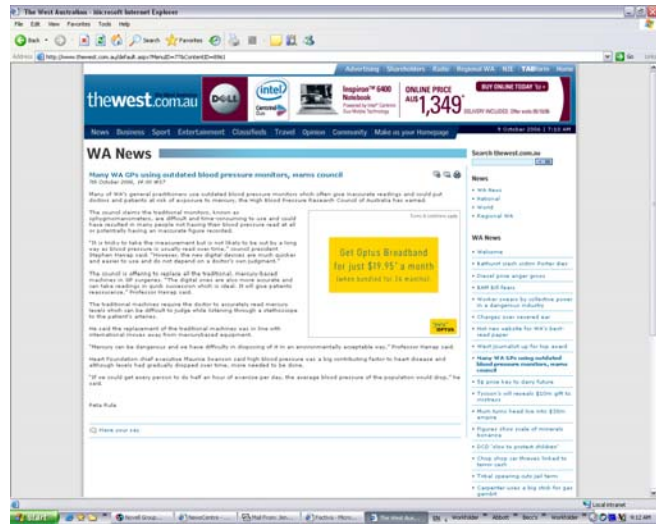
The West Australian - Microsoft Internet Explorer

File Edit View Favorites Tools Help

Back Search Favorites

Address http://www.thewest.com.au/default.aspx?MenuID=77&ContentID=8963

Go Links

Advertising Shareholders Radio Regional WA NIE TABform Home

thewest.com.au

DELL intel Centrino Duo

Inspiron™ 6400 Notebook

ONLINE PRICE AU$1,349*

BUY ONLINE TODAY

News Business Sport Entertainment Classifieds Travel Opinion Community Make us your Homepage

9 October 2006 | 7:32 AM

WA News

Many WA GPs using outdated blood pressure monitors, warns council

9th October 2006, 14:00 WST

Many of WA's general practitioners use outdated blood pressure monitors which often give inaccurate readings and could put doctors and patients at risk of exposure to mercury, the High Blood Pressure Research Council of Australia has warned.

The council claims the traditional monitors, known as sphygmomanometers, are difficult and time-consuming to use and could have resulted in many people not having their blood pressure read at all or potentially having an inaccurate figure recorded.

"It is tricky to take the measurement but is not likely to be out by a long way as blood pressure is usually read over time," council president Stephen Harrap said. "However, the new digital devices are much quicker and easier to use and do not depend on a doctor's own judgment."

The council is offering to replace all the traditional, mercury-based machines in GP surgeries. "The digital ones are also more accurate and can take readings in quick succession which is ideal. It will give patients reassurance," Professor Harrap said.

The traditional machines require the doctor to accurately read mercury levels which can be difficult to judge while listening through a stethoscope to the patient's arteries.

He said the replacement of the traditional machines was in line with international moves away from mercury-based equipment.

"Mercury can be dangerous and we have difficulty in disposing of it in an environmentally acceptable way," Professor Harrap said.

Heart Foundation chief executive Maurice Swanson said high blood pressure was a big contributing factor to heart disease and although levels had gradually dropped over time, more needed to be done.

"If we could get every person to do half an hour of exercise per day, the average blood pressure of the population would drop," he said.

Felix Rule

Have your say

Get Optus Broadband for just $19.95* a month (when bundled for 24 months)

Terms & conditions apply

OPTUS

Search thewest.com.au

News
WA News
National
World
Regional WA

WA News
Welcome
Bathurst crash victim Porter dies
Diesel price anger grows
BAM bill fears
Worker swaps by collective power in a dangerous industry
Changes over severed ear
Not new website for WA's best-read paper
WestJournalist up for top award
Many WA GPs using outdated blood pressure monitors, warns council
$$ price key to dairy future
Tycoon's will reveals $10m gift to mistress
Mum Aims head line into $30m empire
Figures show scale of minerals bonanza
DCD 'dies to protect children'
Chop shop car thieves linked to terror cash
Tribal spearing cuts jail term
Carpenter uses a big stick for gas gambit

Local intranet

start